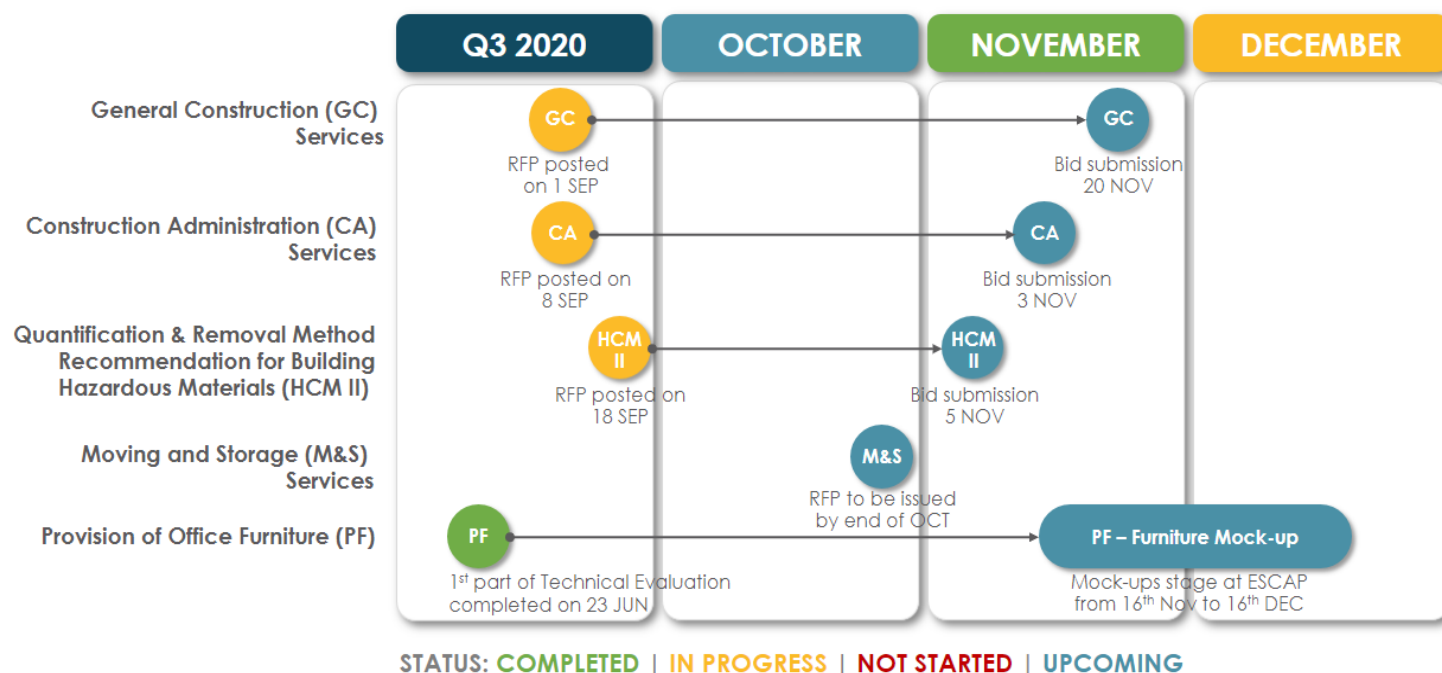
Q3 2020

OCTOBER

NOVEMBER

DECEMBER

General Construction (GC) Services

GC
RFP posted on 1 SEP

GC
Bid submission 20 NOV

Construction Administration (CA) Services

CA
RFP posted on 8 SEP

CA
Bid submission 3 NOV

Quantification & Removal Method Recommendation for Building Hazardous Materials (HCM II)

HCM II
RFP posted on 18 SEP

HCM II
Bid submission 5 NOV

Moving and Storage (M&S) Services

M&S
RFP to be issued by end of OCT

Provision of Office Furniture (PF)

PF
1$^{st}$ part of Technical Evaluation completed on 23 JUN

PF – Furniture Mock-up
Mock-ups stage at ESCAP from 16$^{th}$ Nov to 16$^{th}$ DEC

STATUS: COMPLETED | IN PROGRESS | NOT STARTED | UPCOMING